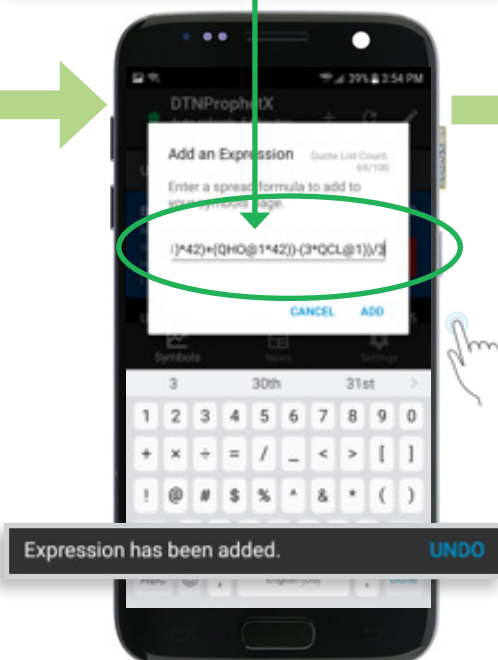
39% 3:54 PM

DTNProphetX

Add an Expression

Quote List Count: 69/100

Enter a spread formula to add to your symbols page.

i)*42)+(QHO@1*42))-(3*QCL@1))/3

CANCEL ADD

Symbols News Settings

3 30th 31st

1 2 3 4 5 6 7 8 9 0

+ × ÷ = / _ < > [ ]

! @ # $ % ^ & * ( )

Expression has been added. UNDO